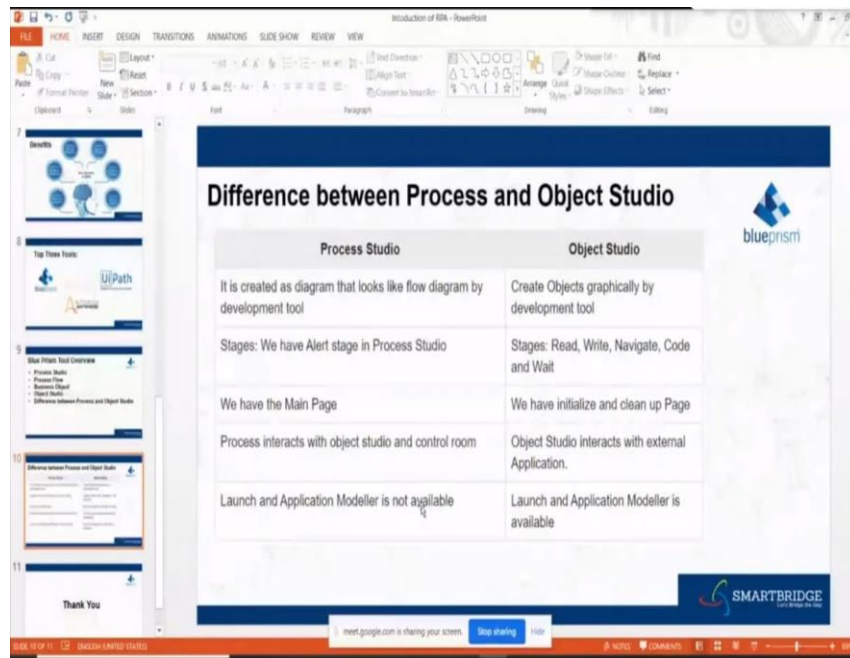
Introduction of RPA - PowerPoint

FILE HOME INSERT DESIGN TRANSITIONS ANIMATIONS SLIDE SHOW REVIEW VIEW

Cut Copy Format Painter Paste New Slide Layout Reset Section Clipboard Slides Font Paragraph Text Direction Align Text Convert to SmartArt Drawing Arrange Quick Styles Shape Fill Shape Outline Shape Effects Find Replace Select Editing

7 Benefits

8 Top Three Tools: UiPath

9 Blue Prism Tool Overview
- Process Studio
- Process Flow
- Business Object
- Object Studio
- Difference between Process and Object Studio

10 Difference between Process and Object Studio

11 Thank You

Difference between Process and Object Studio

blueprism

| Process Studio | Object Studio |
|---|---|
| It is created as diagram that looks like flow diagram by development tool | Create Objects graphically by development tool |
| Stages: We have Alert stage in Process Studio | Stages: Read, Write, Navigate, Code and Wait |
| We have the Main Page | We have initialize and clean up Page |
| Process interacts with object studio and control room | Object Studio interacts with external Application. |
| Launch and Application Modeller is not available | Launch and Application Modeller is available |

SMARTBRIDGE
Let's Bridge the Gap

meet.google.com is sharing your screen. Stop sharing Hide

SLIDE 10 OF 11 ENGLISH (UNITED STATES) NOTES COMMENTS